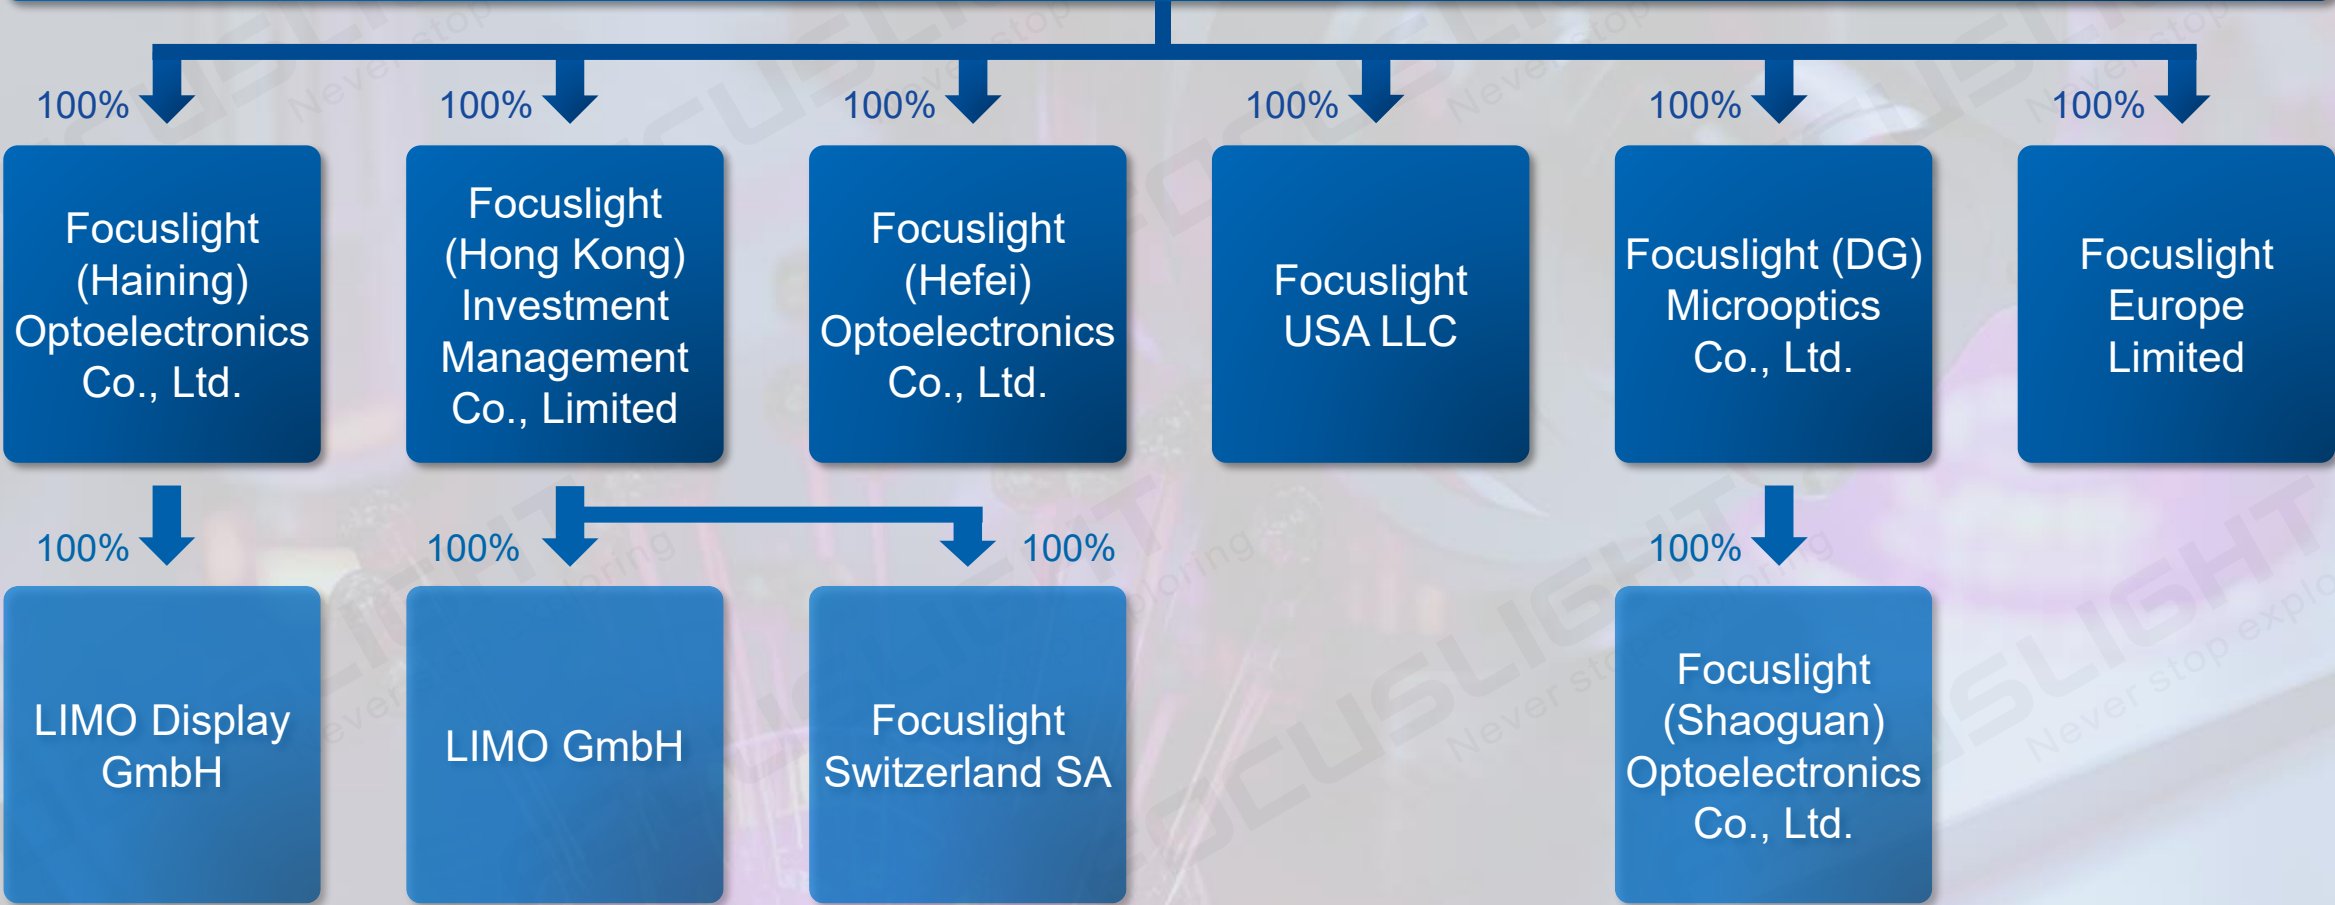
100%

Focuslight (Haining) Optoelectronics Co., Ltd.

100%

Focuslight (Hong Kong) Investment Management Co., Limited

100%

Focuslight (Hefei) Optoelectronics Co., Ltd.

100%

Focuslight USA LLC

100%

Focuslight (DG) Microoptics Co., Ltd.

100%

Focuslight Europe Limited

100%

LIMO Display GmbH

100%

LIMO GmbH

100%

Focuslight Switzerland SA

100%

Focuslight (Shaoguan) Optoelectronics Co., Ltd.